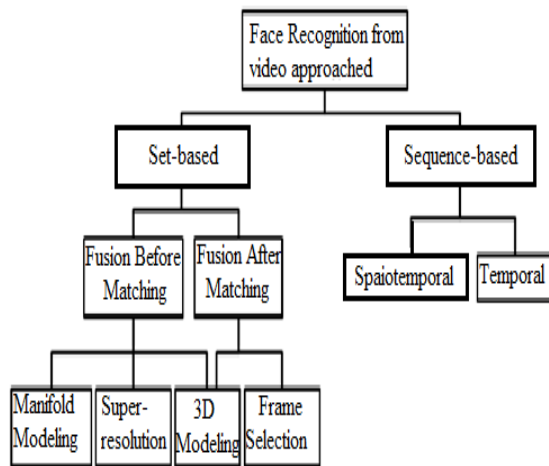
Face Recognition from video approached

Set-based

Sequence-based

Fusion Before Matching

Fusion After Matching

Spaiotemporal

Temporal

Manifold Modeling

Super-resolution

3D Modeling

Frame Selection